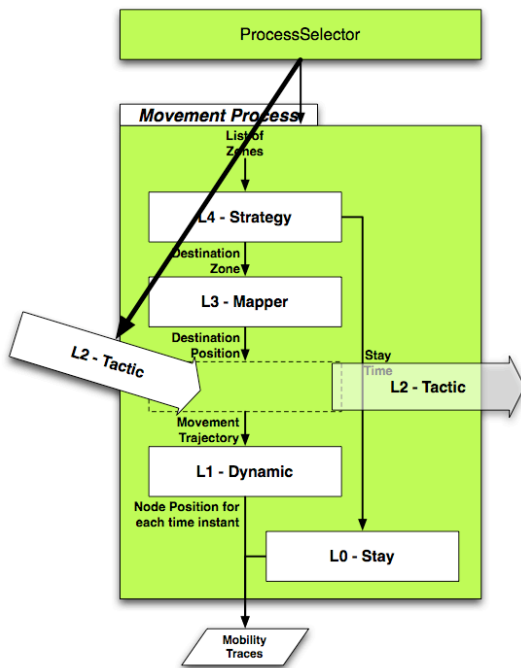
ProcessSelector

Movement Process

List of Zones

L4 - Strategy

Destination Zone

L3 - Mapper

Destination Position

L2 - Tactic

Stay Time

L2 - Tactic

Movement Trajectory

L1 - Dynamic

Node Position for each time instant

L0 - Stay

Mobility Traces